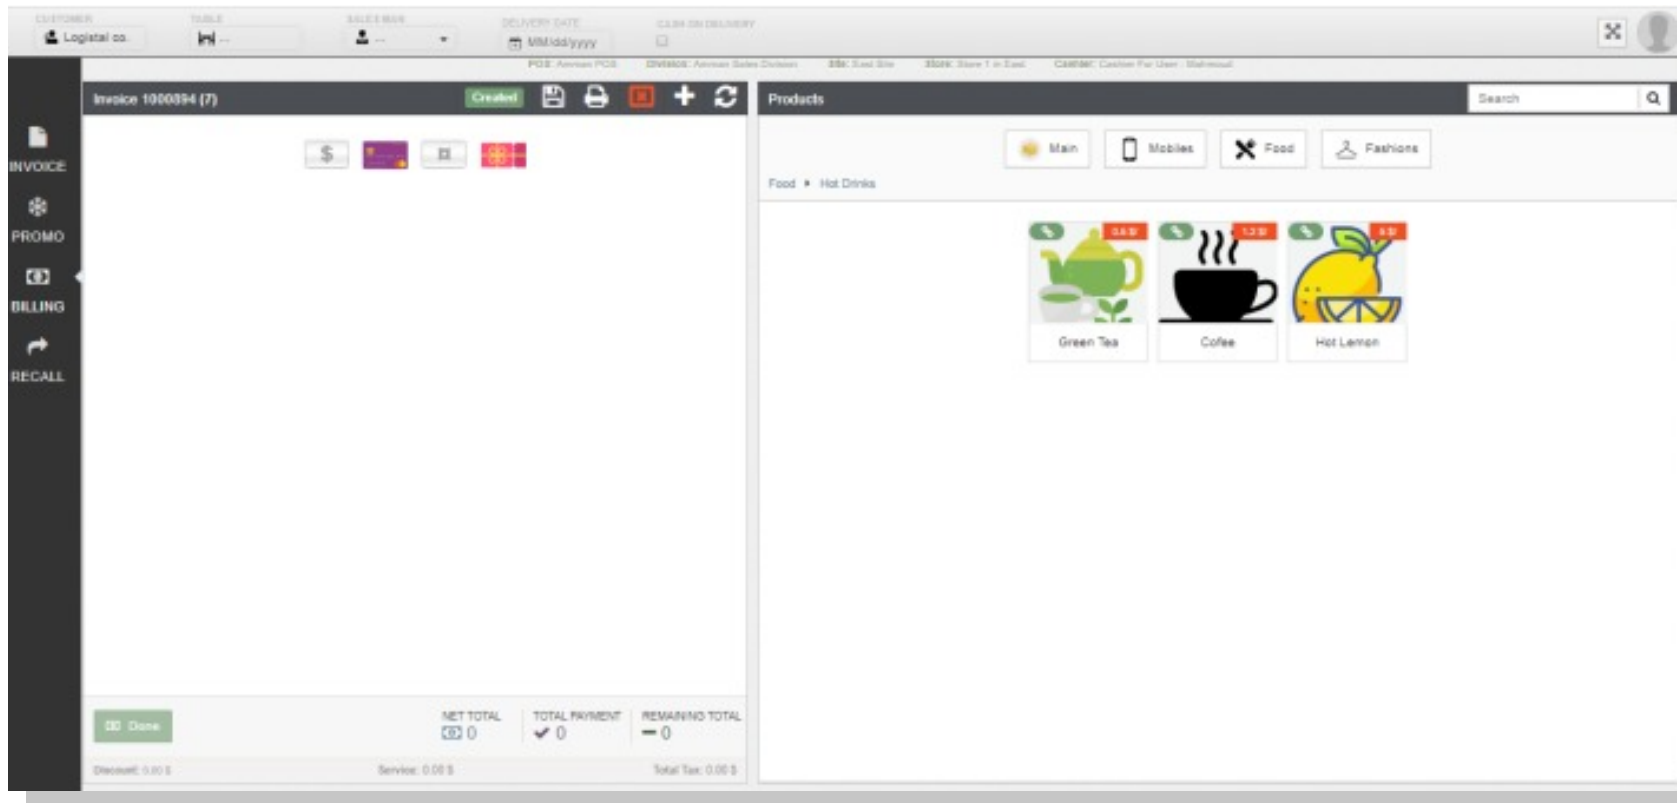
CUSTOMER Logistal co.
TABLE --
SALES MAN --
DELIVERY DATE MM/dd/yyyy
CASH ON DELIVERY

POS: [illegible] Division: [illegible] Site: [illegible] Store: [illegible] Cashier: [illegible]

INVOICE
PROMO
BILLING
RECALL

Invoice 1000894 (7) Created

$

Done

NET TOTAL 0
TOTAL PAYMENT 0
REMAINING TOTAL 0

Discount: 0.00 $ Service: 0.00 $ Total Tax: 0.00 $

Products
Search

Main Mobiles Food Fashions

Food ▸ Hot Drinks

0.6 $ Green Tea
1.2 $ Cofee
6 $ Hot Lemon